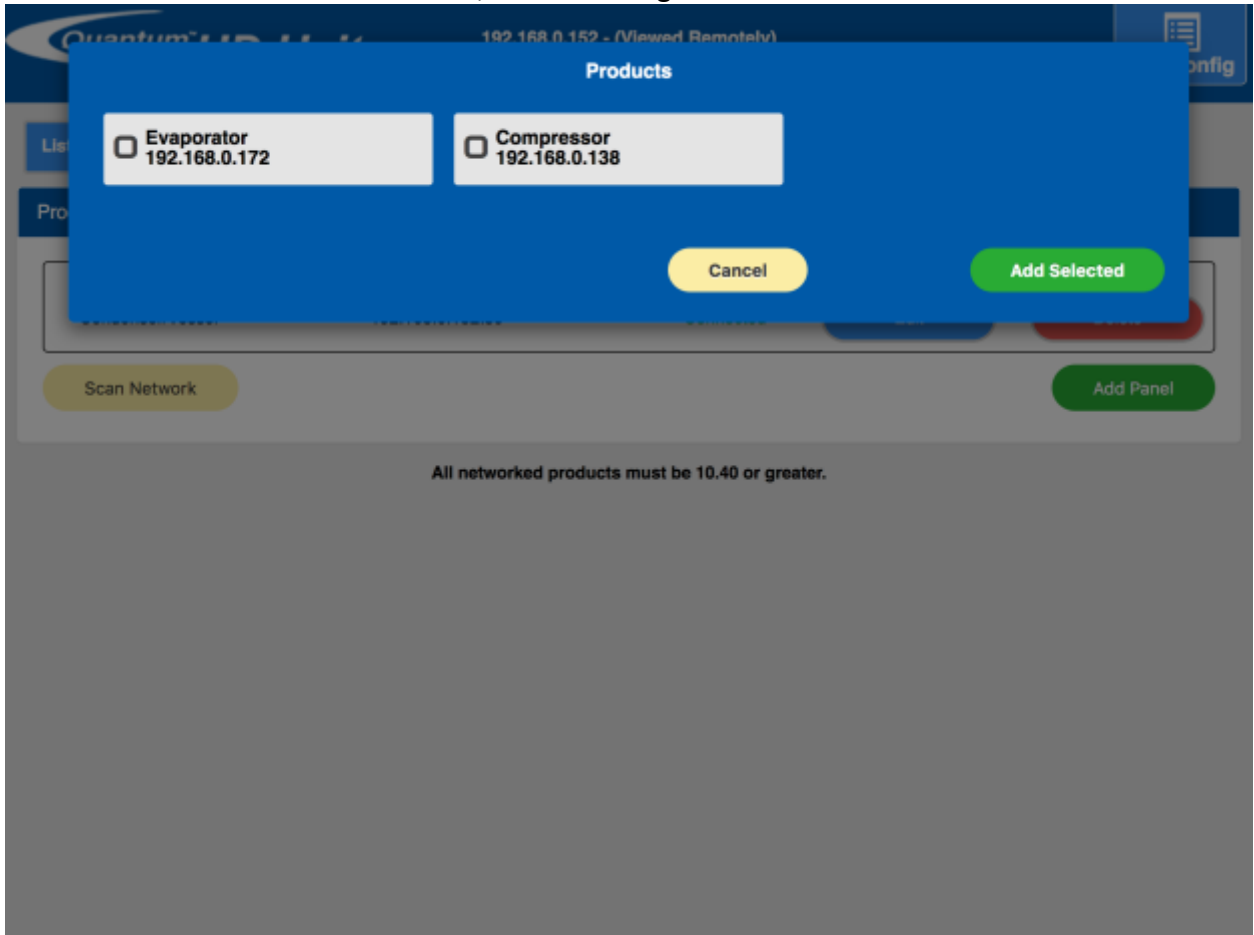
Quantum™ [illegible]

192.168.0.152 - (Viewed Remotely)

onfig

Lis

Pro

Products

Evaporator
192.168.0.172

Compressor
192.168.0.138

Cancel

Add Selected

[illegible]

Scan Network

Add Panel

All networked products must be 10.40 or greater.